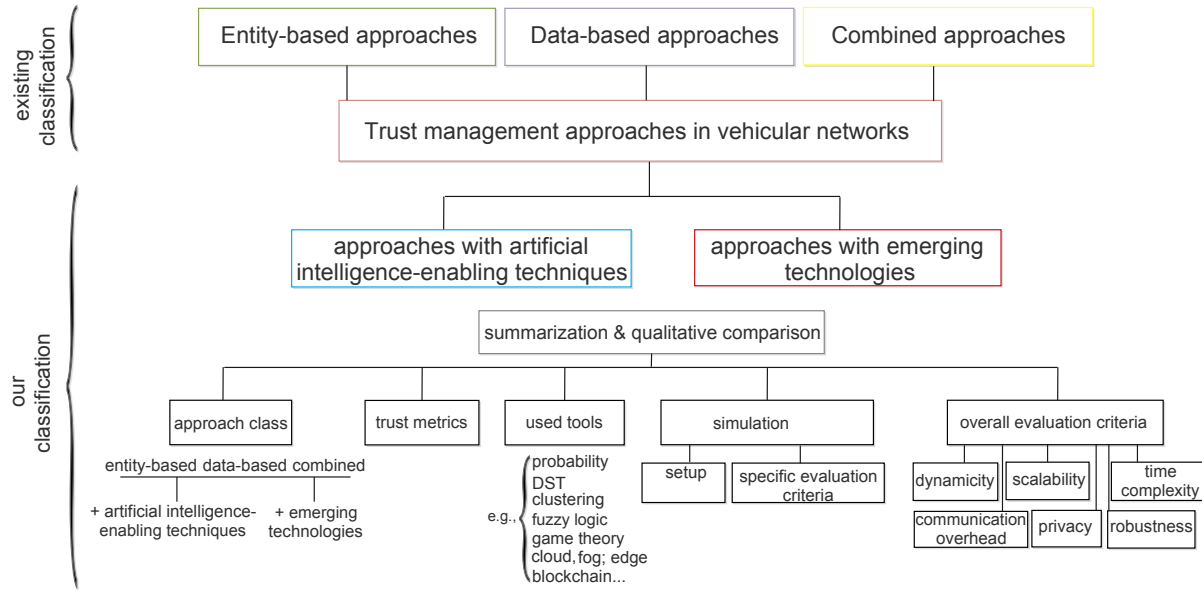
existing classification

Entity-based approaches

Data-based approaches

Combined approaches

Trust management approaches in vehicular networks

our classification

approaches with artificial intelligence-enabling techniques

approaches with emerging technologies

summarization & qualitative comparison

approach class

trust metrics

used tools

simulation

overall evaluation criteria

entity-based data-based combined

+ artificial intelligence-enabling techniques

+ emerging technologies

e.g.,

probability
DST
clustering
fuzzy logic
game theory
cloud, fog; edge
blockchain...

setup

specific evaluation criteria

dynamicity

scalability

time complexity

communication overhead

privacy

robustness